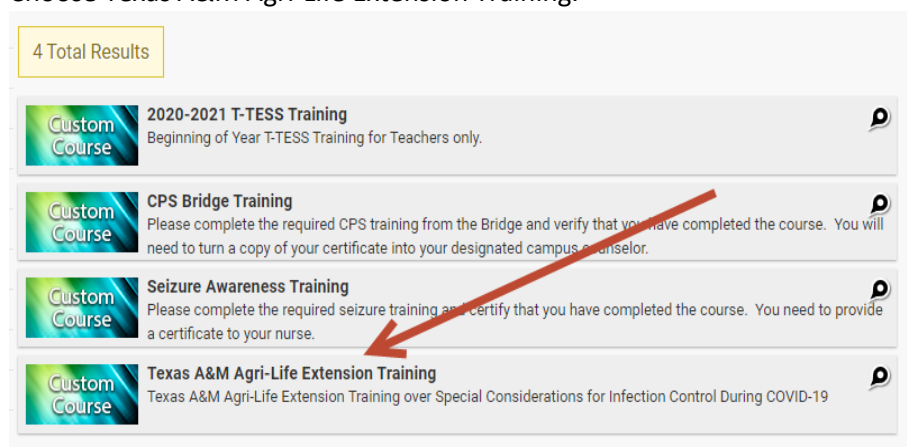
Choose Texas A&M Agri-Life Extension Training.

4 Total Results

Custom Course
2020-2021 T-TESS Training
Beginning of Year T-TESS Training for Teachers only.

Custom Course
CPS Bridge Training
Please complete the required CPS training from the Bridge and verify that you have completed the course. You will need to turn a copy of your certificate into your designated campus counselor.

Custom Course
Seizure Awareness Training
Please complete the required seizure training and certify that you have completed the course. You need to provide a certificate to your nurse.

Custom Course
Texas A&M Agri-Life Extension Training
Texas A&M Agri-Life Extension Training over Special Considerations for Infection Control During COVID-19